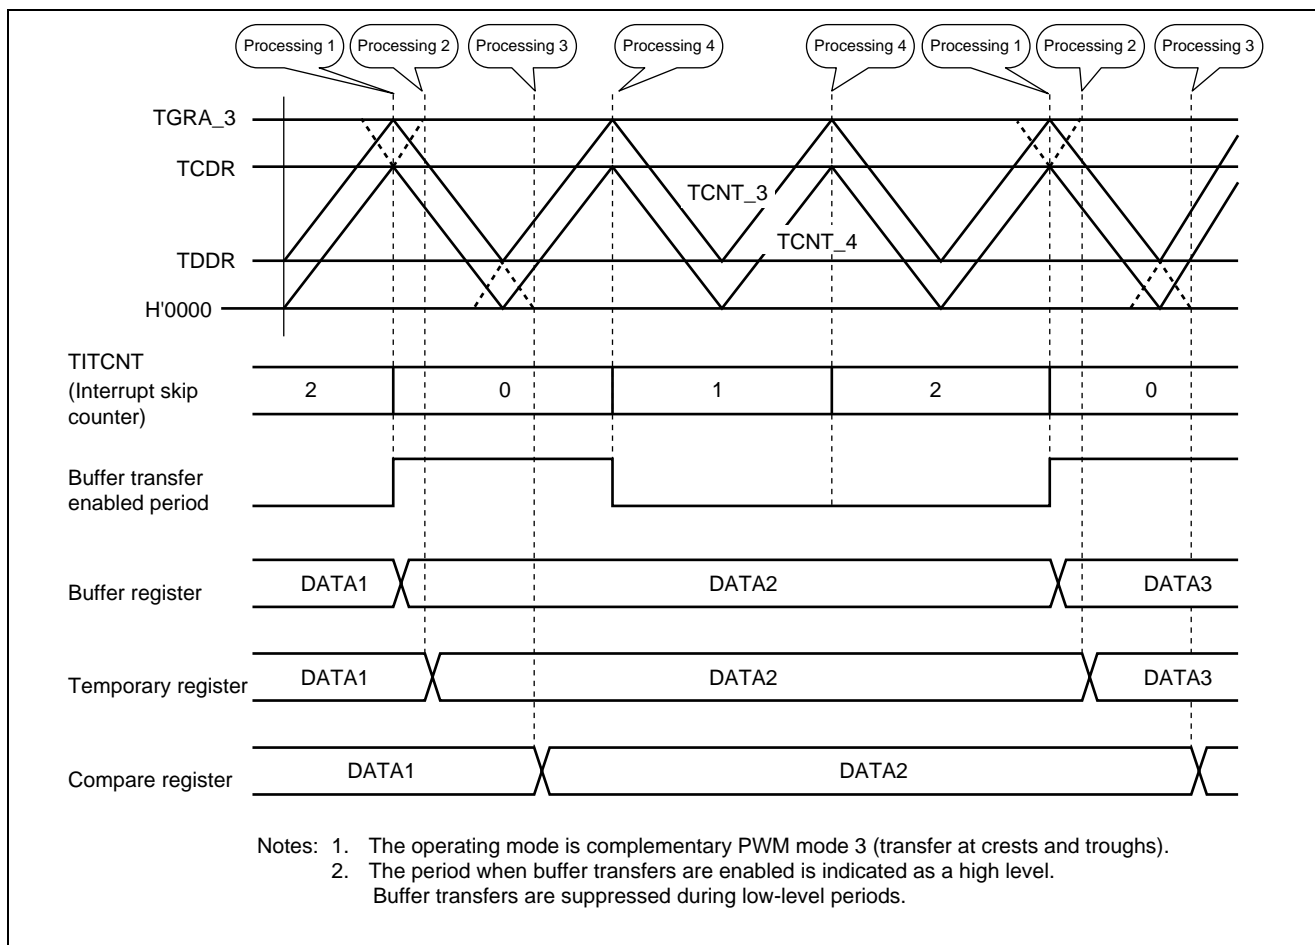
Processing 1
Processing 2
Processing 3
Processing 4
Processing 4
Processing 1
Processing 2
Processing 3

TGRA_3
TCDR
TCNT_3
TCNT_4
TDDR
H'0000

TITCNT (Interrupt skip counter)
2
0
1
2
0

Buffer transfer enabled period

Buffer register
DATA1
DATA2
DATA3

Temporary register
DATA1
DATA2
DATA3

Compare register
DATA1
DATA2

Notes: 1. The operating mode is complementary PWM mode 3 (transfer at crests and troughs).
2. The period when buffer transfers are enabled is indicated as a high level. Buffer transfers are suppressed during low-level periods.